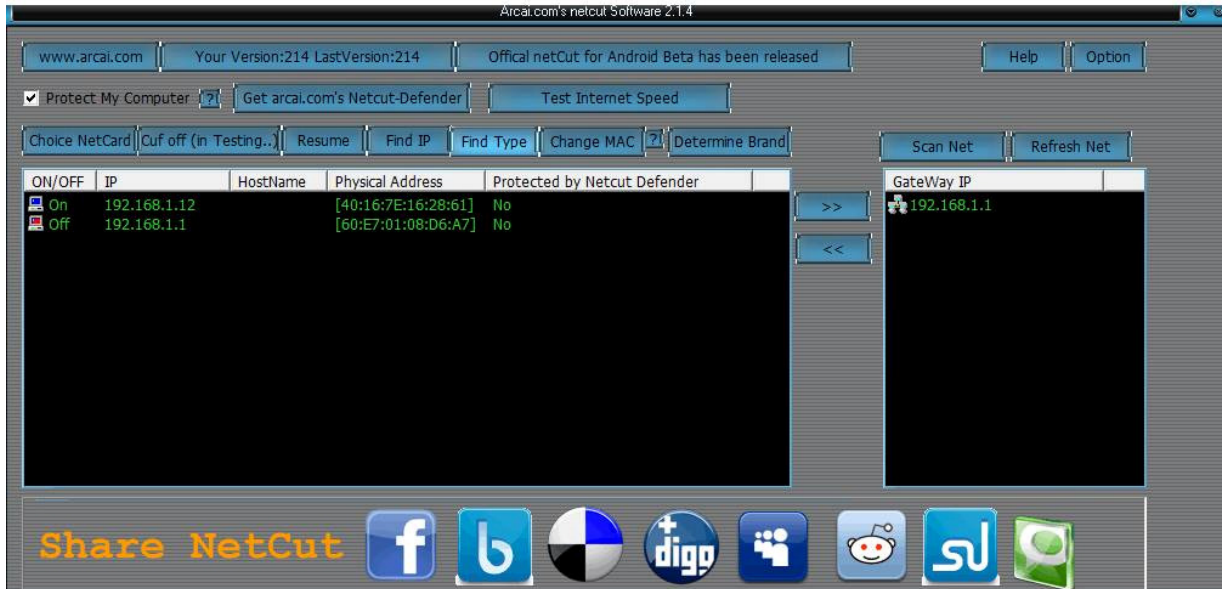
Arcai.com's netcut Software 2.1.4

www.arcai.com | Your Version:214 LastVersion:214 | Offical netCut for Android Beta has been released | Help | Option

Protect My Computer ? | Get arcai.com's Netcut-Defender | Test Internet Speed

Choice NetCard | Cuf off (in Testing..) | Resume | Find IP | Find Type | Change MAC | ? | Determine Brand | Scan Net | Refresh Net

| ON/OFF | IP | HostName | Physical Address | Protected by Netcut Defender |
|---|---|---|---|---|
| On | 192.168.1.12 | | [40:16:7E:16:28:61] | No |
| Off | 192.168.1.1 | | [60:E7:01:08:D6:A7] | No |

>>
<<

| GateWay IP |
|---|
| 192.168.1.1 |

Share NetCut

f b digg su